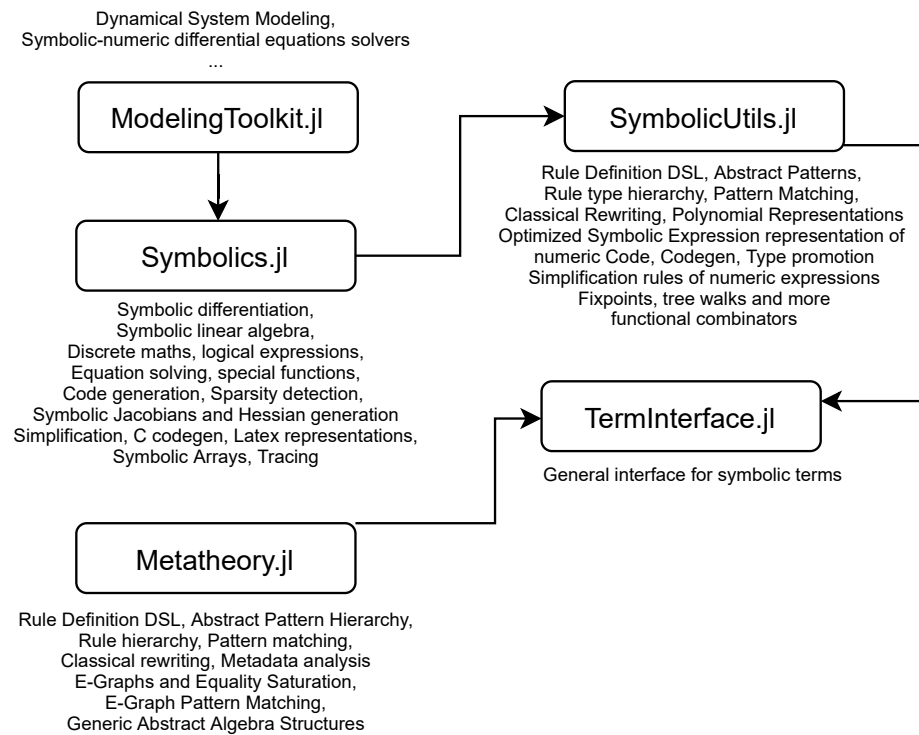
Dynamical System Modeling,
Symbolic-numeric differential equations solvers
...

ModelingToolkit.jl

Symbolics.jl

Symbolic differentiation,
Symbolic linear algebra,
Discrete maths, logical expressions,
Equation solving, special functions,
Code generation, Sparsity detection,
Symbolic Jacobians and Hessian generation
Simplification, C codegen, Latex representations,
Symbolic Arrays, Tracing

SymbolicUtils.jl

Rule Definition DSL, Abstract Patterns,
Rule type hierarchy, Pattern Matching,
Classical Rewriting, Polynomial Representations
Optimized Symbolic Expression representation of
numeric Code, Codegen, Type promotion
Simplification rules of numeric expressions
Fixpoints, tree walks and more
functional combinators

TermInterface.jl

General interface for symbolic terms

Metatheory.jl

Rule Definition DSL, Abstract Pattern Hierarchy,
Rule hierarchy, Pattern matching,
Classical rewriting, Metadata analysis
E-Graphs and Equality Saturation,
E-Graph Pattern Matching,
Generic Abstract Algebra Structures